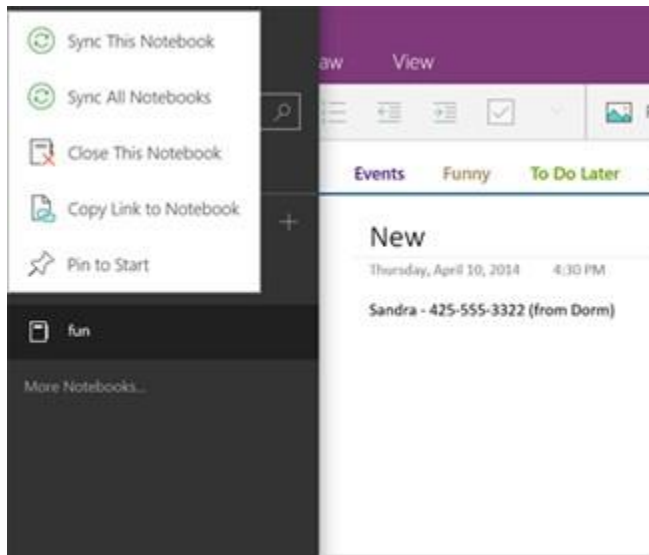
Sync This Notebook

Sync All Notebooks

Close This Notebook

Copy Link to Notebook

Pin to Start

aw View

fun

More Notebooks...

Events Funny To Do Later

New

Thursday, April 10, 2014 4:30 PM

Sandra - 425-555-3322 (from Dorm)